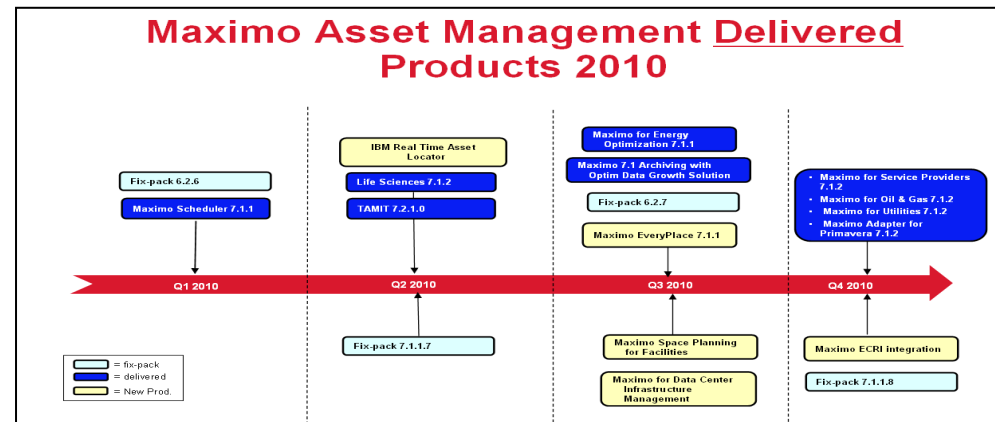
Maximo Asset Management Delivered Products 2010

Fix-pack 6.2.6

Maximo Scheduler 7.1.1

IBM Real Time Asset Locator

Life Sciences 7.1.2

TAMIT 7.2.1.0

Maximo for Energy Optimization 7.1.1

Maximo 7.1 Archiving with Optim Data Growth Solution

Fix-pack 6.2.7

Maximo EveryPlace 7.1.1

• Maximo for Service Providers 7.1.2
• Maximo for Oil & Gas 7.1.2
• Maximo for Utilities 7.1.2
• Maximo Adapter for Primavera 7.1.2

Q1 2010

Q2 2010

Q3 2010

Q4 2010

Fix-pack 7.1.1.7

Maximo Space Planning for Facilities

Maximo for Data Center Infrastructure Management

Maximo ECRI integration

Fix-pack 7.1.1.8

= fix-pack
= delivered
= New Prod.